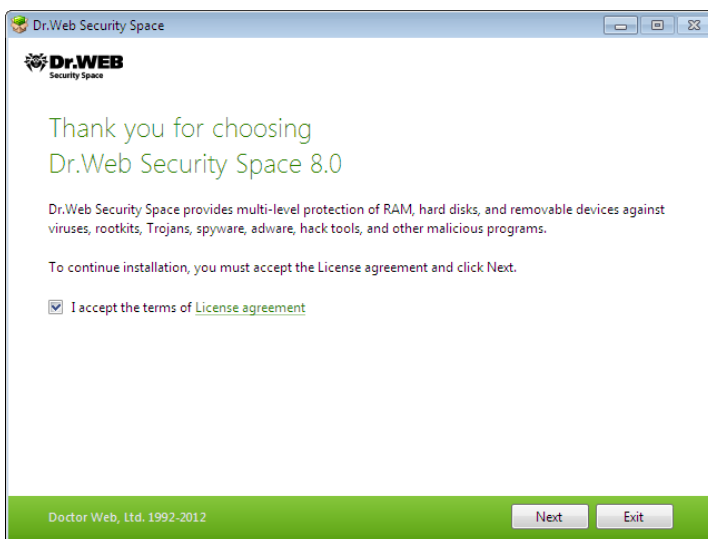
Dr.Web Security Space

Dr.WEB
Security Space

Thank you for choosing
Dr.Web Security Space 8.0

Dr.Web Security Space provides multi-level protection of RAM, hard disks, and removable devices against viruses, rootkits, Trojans, spyware, adware, hack tools, and other malicious programs.

To continue installation, you must accept the License agreement and click Next.

I accept the terms of License agreement

Doctor Web, Ltd. 1992-2012

Next

Exit